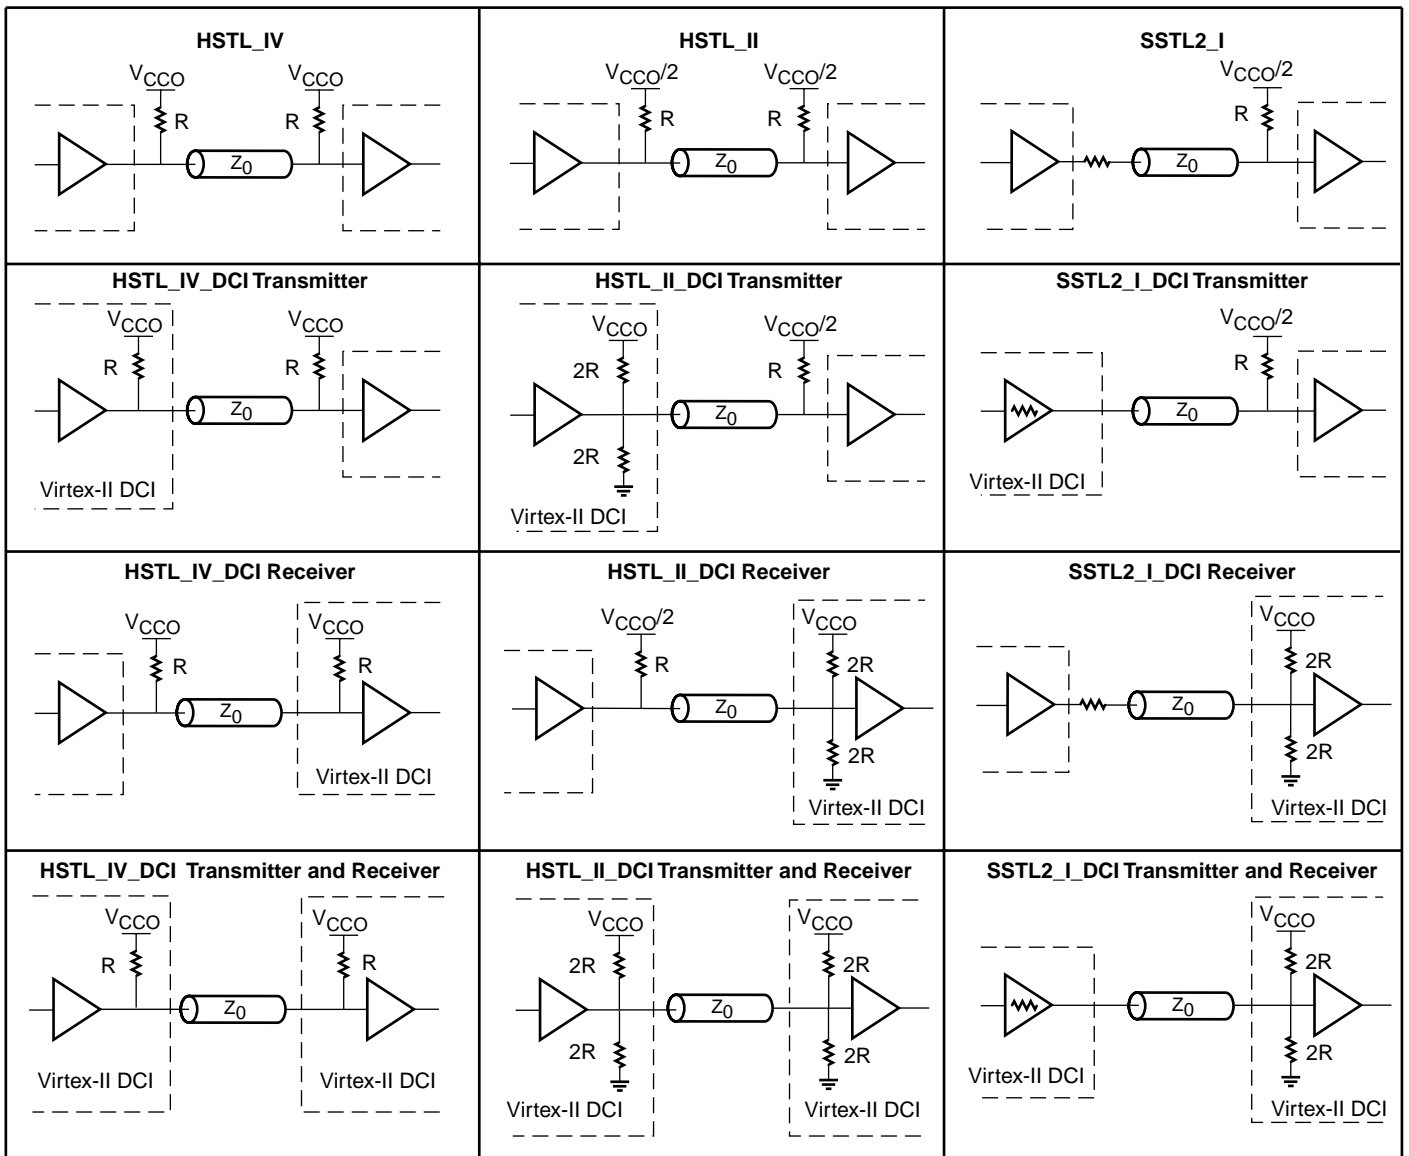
| HSTL_IV | HSTL_II | SSTL2_I |
|---|---|---|
| $V_{CCO}$ $V_{CCO}$ R R $Z_0$ | $V_{CCO}/2$ $V_{CCO}/2$ R R $Z_0$ | $V_{CCO}/2$ R $Z_0$ |
| **HSTL_IV_DCI Transmitter** $V_{CCO}$ $V_{CCO}$ R R $Z_0$ Virtex-II DCI | **HSTL_II_DCI Transmitter** $V_{CCO}$ $V_{CCO}/2$ 2R R $Z_0$ 2R Virtex-II DCI | **SSTL2_I_DCI Transmitter** $V_{CCO}/2$ R $Z_0$ Virtex-II DCI |
| **HSTL_IV_DCI Receiver** $V_{CCO}$ $V_{CCO}$ R R $Z_0$ Virtex-II DCI | **HSTL_II_DCI Receiver** $V_{CCO}/2$ $V_{CCO}$ R 2R $Z_0$ 2R Virtex-II DCI | **SSTL2_I_DCI Receiver** $V_{CCO}$ 2R $Z_0$ 2R Virtex-II DCI |
| **HSTL_IV_DCI Transmitter and Receiver** $V_{CCO}$ $V_{CCO}$ R R $Z_0$ Virtex-II DCI Virtex-II DCI | **HSTL_II_DCI Transmitter and Receiver** $V_{CCO}$ $V_{CCO}$ 2R 2R $Z_0$ 2R 2R Virtex-II DCI Virtex-II DCI | **SSTL2_I_DCI Transmitter and Receiver** $V_{CCO}$ 2R $Z_0$ 2R Virtex-II DCI Virtex-II DCI |